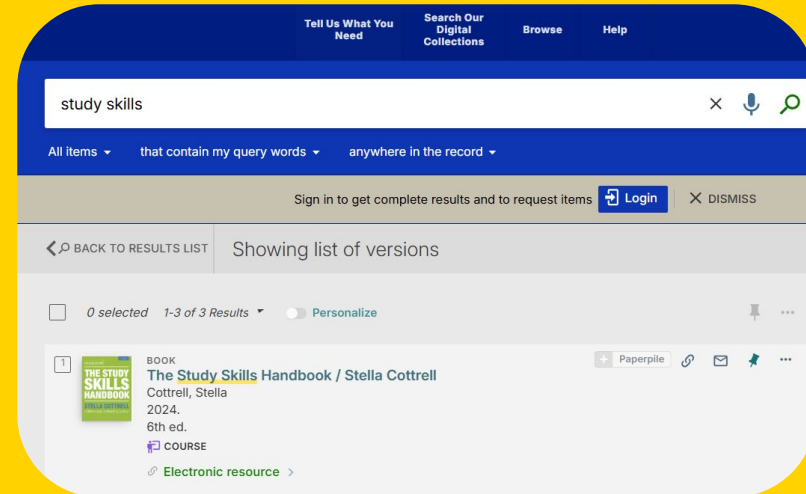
Tell Us What You Need

Search Our Digital Collections

Browse

Help

study skills

All items ▾ that contain my query words ▾ anywhere in the record ▾

Sign in to get complete results and to request items Login DISMISS

BACK TO RESULTS LIST

Showing list of versions

0 selected 1-3 of 3 Results ▾ Personalize

1

THE STUDY SKILLS HANDBOOK STELLA COTTRELL

BOOK
The Study Skills Handbook / Stella Cottrell
Cottrell, Stella
2024.
6th ed.
COURSE
Electronic resource >

Paperpile